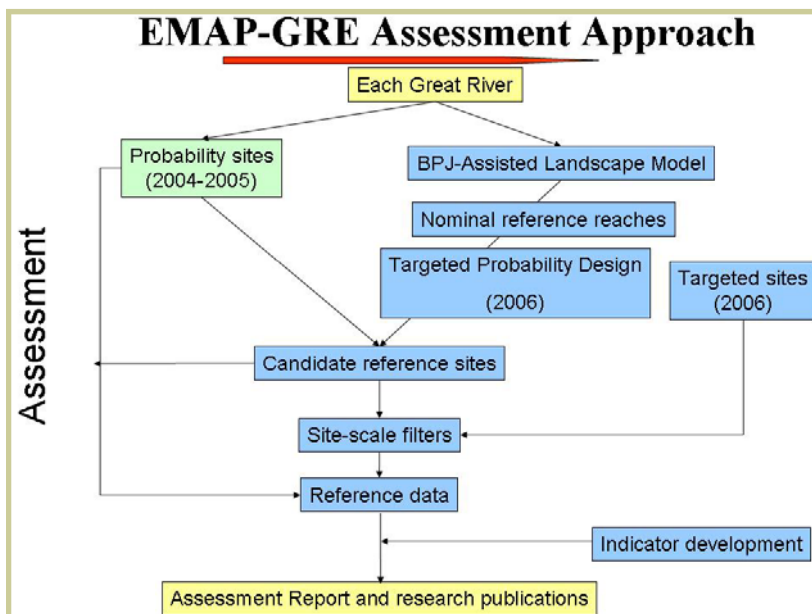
EMAP-GRE Assessment Approach

Each Great River

Probability sites (2004-2005)

BPJ-Assisted Landscape Model

Nominal reference reaches

Targeted Probability Design (2006)

Targeted sites (2006)

Assessment

Candidate reference sites

Site-scale filters

Reference data

Indicator development

Assessment Report and research publications